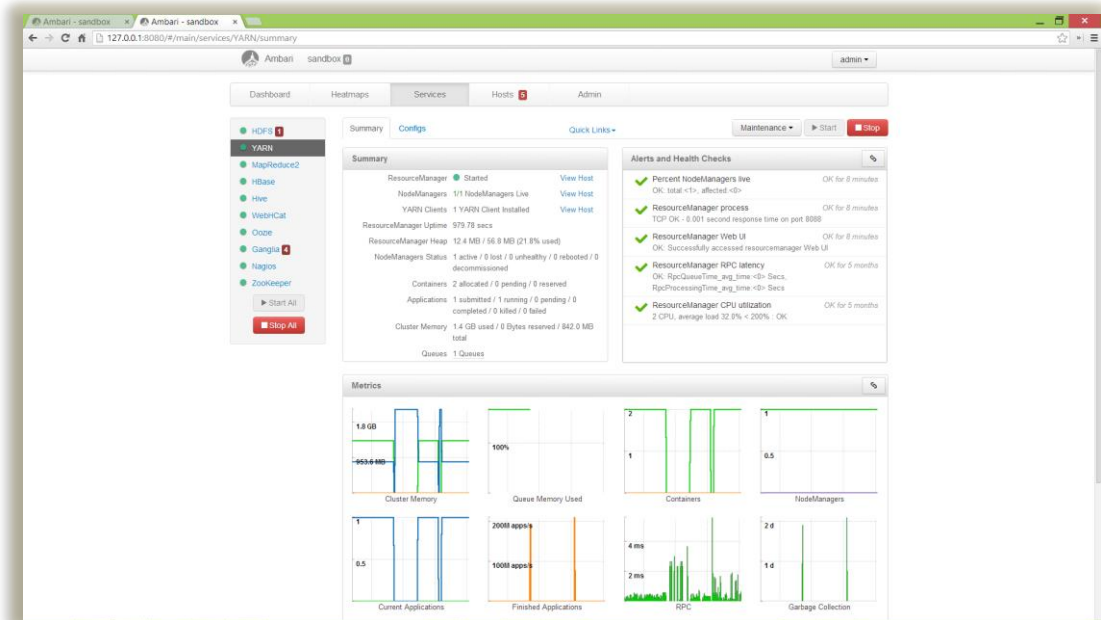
Ambari - sandbox × Ambari - sandbox ×

127.0.0.1:8080/#/main/services/YARN/summary

Ambari sandbox 0

admin ▾

Dashboard Heatmaps Services Hosts 5 Admin

HDFS 1
YARN
MapReduce2
HBase
Hive
WebHCat
Oozie
Ganglia 4
Nagios
ZooKeeper

▶ Start All
Stop All

Summary Configs Quick Links ▾ Maintenance ▾ ▶ Start Stop

Summary

| | | |
|---|---|---|
| ResourceManager | Started | View Host |
| NodeManagers | 1/1 NodeManagers Live | View Host |
| YARN Clients | 1 YARN Client Installed | View Host |
| ResourceManager Uptime | 979.78 secs | |
| ResourceManager Heap | 12.4 MB / 56.8 MB (21.8% used) | |
| NodeManagers Status | 1 active / 0 lost / 0 unhealthy / 0 rebooted / 0 decommissioned | |
| Containers | 2 allocated / 0 pending / 0 reserved | |
| Applications | 1 submitted / 1 running / 0 pending / 0 completed / 0 killed / 0 failed | |
| Cluster Memory | 1.4 GB used / 0 Bytes reserved / 842.0 MB total | |
| Queues | 1 Queues | |

Alerts and Health Checks

Percent NodeManagers live OK for 8 minutes
OK: total:<1>, affected:<0>

ResourceManager process OK for 8 minutes
TCP OK - 0.001 second response time on port 8088

ResourceManager Web UI OK for 8 minutes
OK: Successfully accessed resourcemanager Web UI

ResourceManager RPC latency OK for 5 months
OK: RpcQueueTime_avg_time:<0> Secs, RpcProcessingTime_avg_time:<0> Secs

ResourceManager CPU utilization OK for 5 months
2 CPU, average load 32.0% < 200% : OK

Metrics

1.8 GB
953.6 MB
Cluster Memory

100%
Queue Memory Used

2
1
Containers

1
0.5
NodeManagers

1
0.5
Current Applications

200M apps/s
100M apps/s
Finished Applications

4 ms
2 ms
RPC

2 d
1 d
Garbage Collection